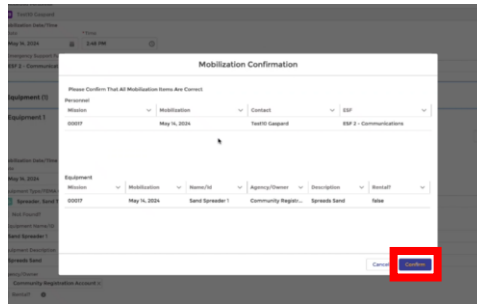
Mobilization Confirmation

Please Confirm That All Mobilization Items Are Correct

Personnel

| Mission | Mobilization | Contact | ESF |
|---|---|---|---|
| 00017 | May 14, 2024 | Test10 Gaspard | ESF 2 - Communications |

Equipment

| Mission | Mobilization | Name/Id | Agency/Owner | Description | Rental? |
|---|---|---|---|---|---|
| 00017 | May 14, 2024 | Sand Spreader 1 | Community Regist... | Spreads Sand | false |

Cancel Confirm

Test10 Gaspard
Mobilization Date/Time
May 14, 2024 2:48 PM
Emergency Support Function
ESF 2 - Communicat
Equipment (1)
Equipment 1
Mobilization Date/Time
Equipment Type/Name
Spreader, Sand
Not Overall
Equipment Name/Id
Sand Spreader 1
Equipment Description
Spreads Sand
Agency/Owner
Community Registration Account
Rental?